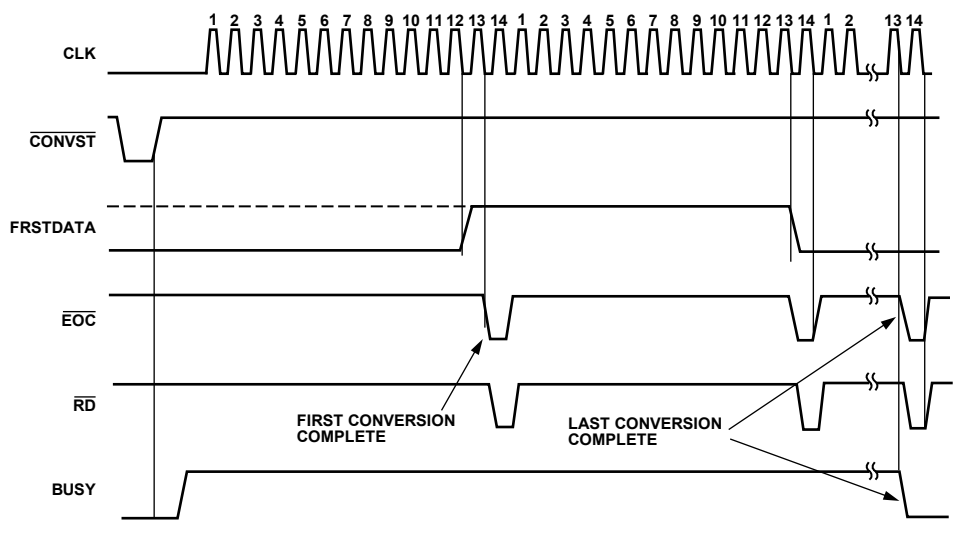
1 2 3 4 5 6 7 8 9 10 11 12 13 14 1 2 3 4 5 6 7 8 9 10 11 12 13 14 1 2 13 14

CLK

$\overline{\text{CONVST}}$

FRSTDATA

$\overline{\text{EOC}}$

$\overline{\text{RD}}$

BUSY

FIRST CONVERSION COMPLETE

LAST CONVERSION COMPLETE